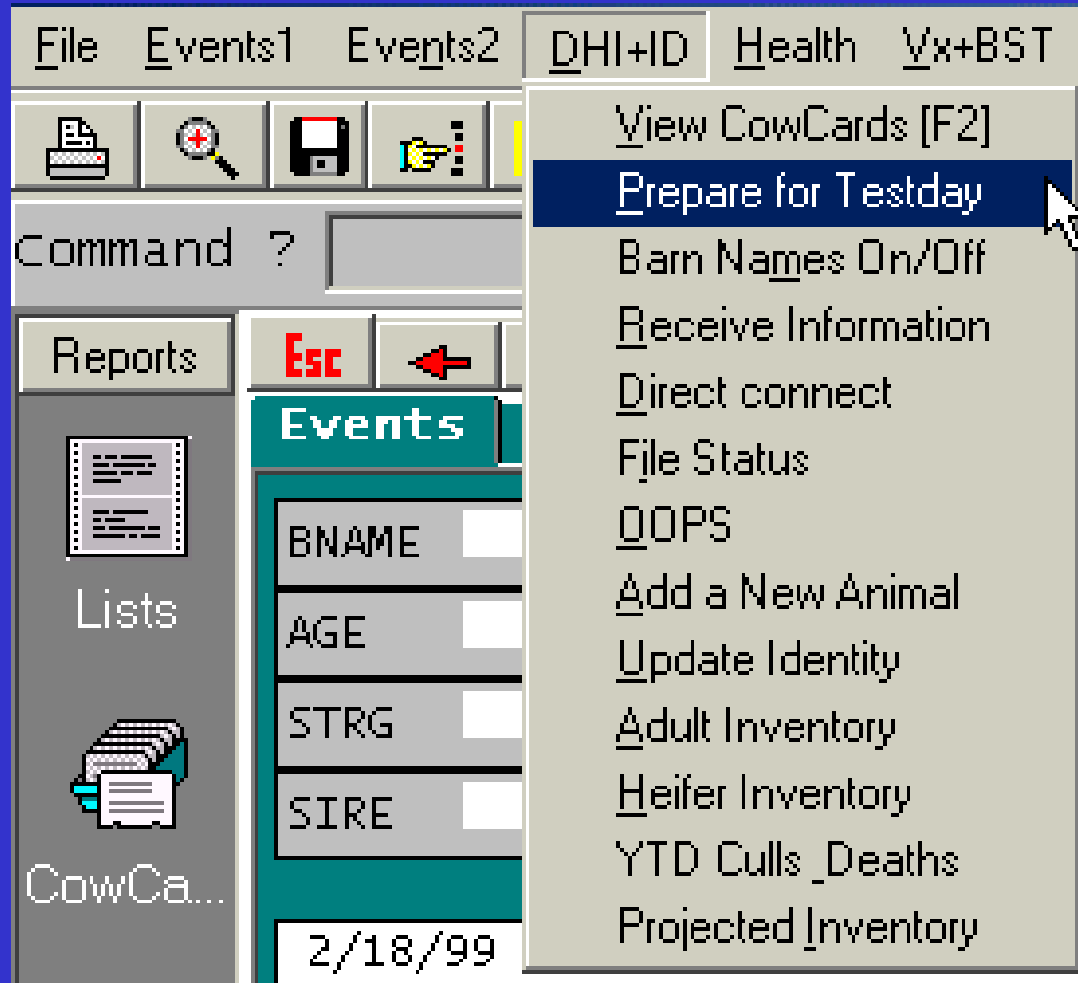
File Events1 Events2 DHI+ID Health Vx+BST

View CowCards [F2]
Prepare for Testday
Barn Names On/Off
Receive Information
Direct connect
File Status
OOPS
Add a New Animal
Update Identity
Adult Inventory
Heifer Inventory
YTD Culls _Deaths
Projected Inventory

Command ?

Reports

Esc

Events

Lists

CowCa...

BNAME
AGE
STRG
SIRE

2/18/99